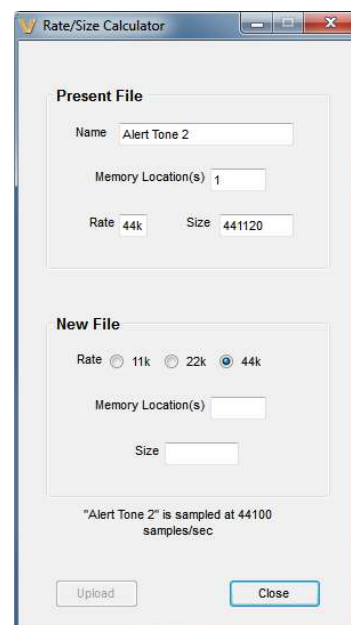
Rate/Size Calculator

Present File

Name Alert Tone 2

Memory Location(s) 1

Rate 44k Size 441120

New File

Rate 11k 22k 44k

Memory Location(s)

Size

"Alert Tone 2" is sampled at 44100 samples/sec

Upload Close